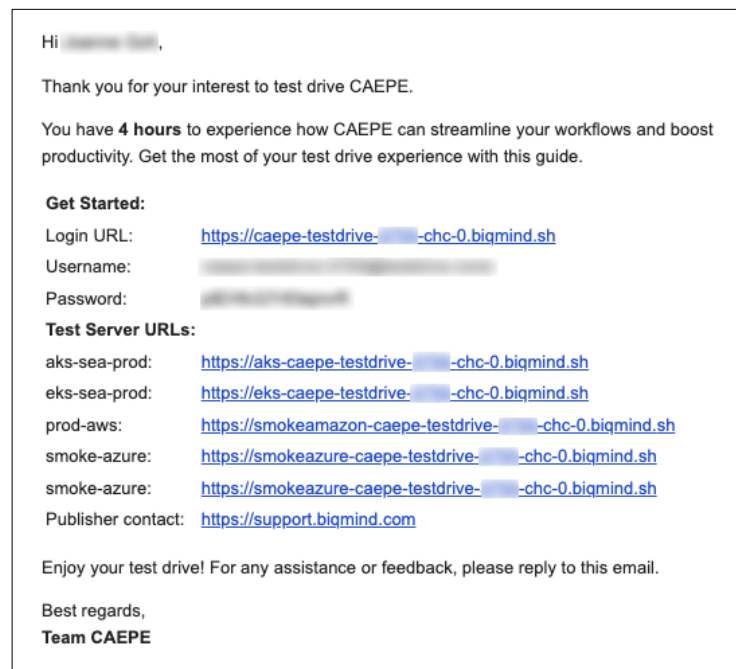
Hi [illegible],

Thank you for your interest to test drive CAEPE.

You have **4 hours** to experience how CAEPE can streamline your workflows and boost productivity. Get the most of your test drive experience with this guide.

| **Get Started:** | |
|---|---|
| Login URL: | https://caepe-testdrive-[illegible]-chc-0.biqmind.sh |
| Username: | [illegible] |
| Password: | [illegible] |
| **Test Server URLs:** | |
| aks-sea-prod: | https://aks-caepe-testdrive-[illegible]-chc-0.biqmind.sh |
| eks-sea-prod: | https://eks-caepe-testdrive-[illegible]-chc-0.biqmind.sh |
| prod-aws: | https://smokeamazon-caepe-testdrive-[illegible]-chc-0.biqmind.sh |
| smoke-azure: | https://smokeazure-caepe-testdrive-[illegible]-chc-0.biqmind.sh |
| smoke-azure: | https://smokeazure-caepe-testdrive-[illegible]-chc-0.biqmind.sh |
| Publisher contact: | https://support.biqmind.com |

Enjoy your test drive! For any assistance or feedback, please reply to this email.

Best regards,
**Team CAEPE**